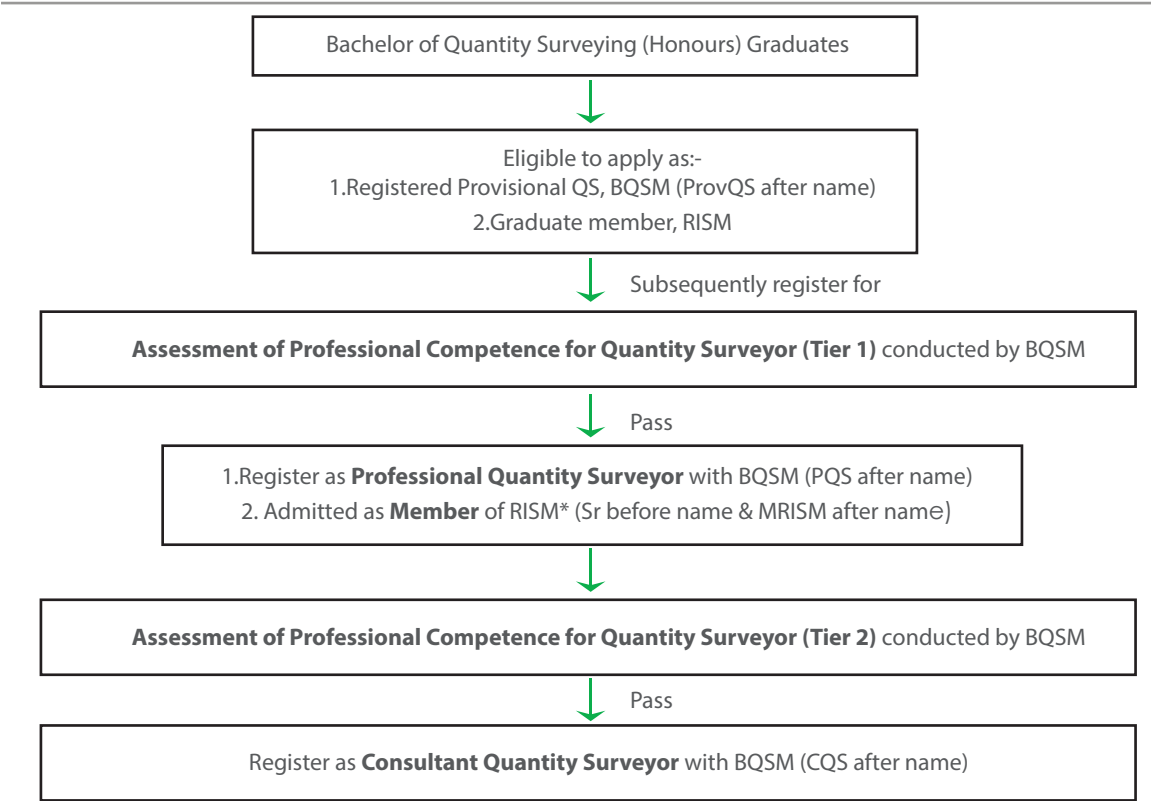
Bachelor of Quantity Surveying (Honours) Graduates

Eligible to apply as:-
1.Registered Provisional QS, BQSM (ProvQS after name)
2.Graduate member, RISM

Subsequently register for

**Assessment of Professional Competence for Quantity Surveyor (Tier 1)** conducted by BQSM

Pass

1.Register as **Professional Quantity Surveyor** with BQSM (PQS after name)
2. Admitted as **Member** of RISM* (Sr before name & MRISM after name)

**Assessment of Professional Competence for Quantity Surveyor (Tier 2)** conducted by BQSM

Pass

Register as **Consultant Quantity Surveyor** with BQSM (CQS after name)